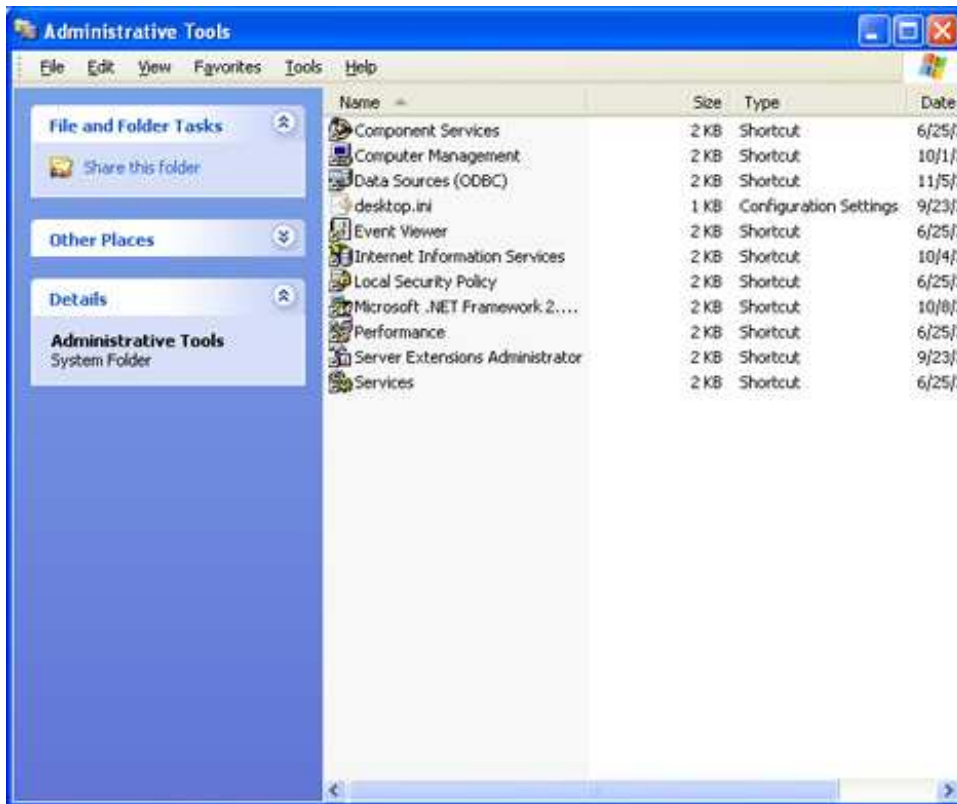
Administrative Tools

File Edit View Favorites Tools Help

File and Folder Tasks

Share this folder

Other Places

Details

Administrative Tools
System Folder

| Name | Size | Type | Date |
|---|---|---|---|
| Component Services | 2 KB | Shortcut | 6/25/ |
| Computer Management | 2 KB | Shortcut | 10/1/ |
| Data Sources (ODBC) | 2 KB | Shortcut | 11/5/ |
| desktop.ini | 1 KB | Configuration Settings | 9/23/ |
| Event Viewer | 2 KB | Shortcut | 6/25/ |
| Internet Information Services | 2 KB | Shortcut | 10/4/ |
| Local Security Policy | 2 KB | Shortcut | 6/25/ |
| Microsoft .NET Framework 2.... | 2 KB | Shortcut | 10/8/ |
| Performance | 2 KB | Shortcut | 6/25/ |
| Server Extensions Administrator | 2 KB | Shortcut | 9/23/ |
| Services | 2 KB | Shortcut | 6/25/ |